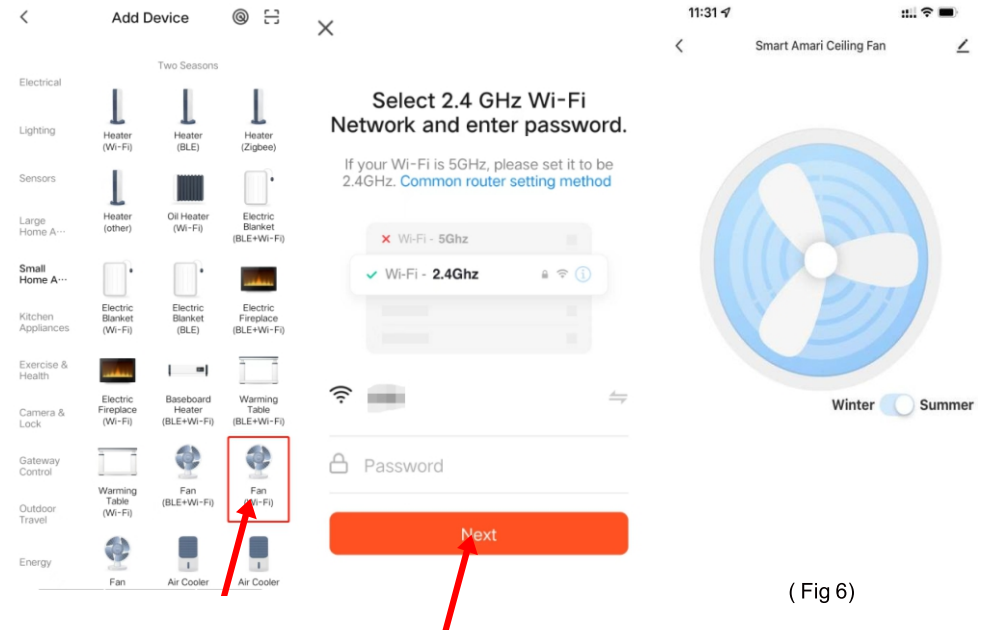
Add Device

Two Seasons

Electrical
Lighting
Sensors
Large Home A···
Small Home A···
Kitchen Appliances
Exercise & Health
Camera & Lock
Gateway Control
Outdoor Travel
Energy

Heater (Wi-Fi)
Heater (BLE)
Heater (Zigbee)
Heater (other)
Oil Heater (Wi-Fi)
Electric Blanket (BLE+Wi-Fi)
Electric Blanket (Wi-Fi)
Electric Blanket (BLE)
Electric Fireplace (BLE+Wi-Fi)
Electric Fireplace (Wi-Fi)
Baseboard Heater (BLE+Wi-Fi)
Warming Table (BLE+Wi-Fi)
Warming Table (Wi-Fi)
Fan (BLE+Wi-Fi)
Fan (Wi-Fi)
Fan
Air Cooler
Air Cooler

Select 2.4 GHz Wi-Fi Network and enter password.

If your Wi-Fi is 5GHz, please set it to be 2.4GHz. Common router setting method

Wi-Fi - 5Ghz
Wi-Fi - 2.4Ghz

Password

Next

11:31

Smart Amari Ceiling Fan

Winter Summer

( Fig 6)